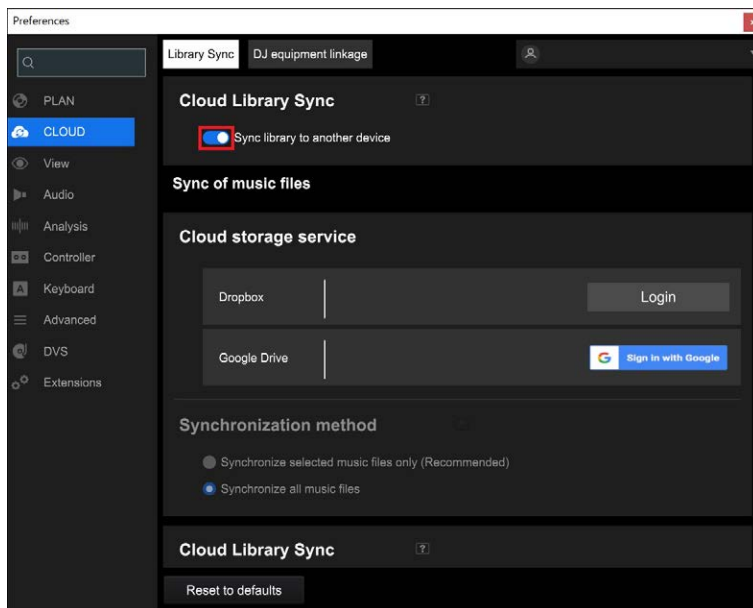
Preferences

PLAN
CLOUD
View
Audio
Analysis
Controller
Keyboard
Advanced
DVS
Extensions

Library Sync
DJ equipment linkage

Cloud Library Sync
?
Sync library to another device

Sync of music files

Cloud storage service

Dropbox
Login

Google Drive
G Sign in with Google

Synchronization method

Synchronize selected music files only (Recommended)
Synchronize all music files

Cloud Library Sync
?

Reset to defaults